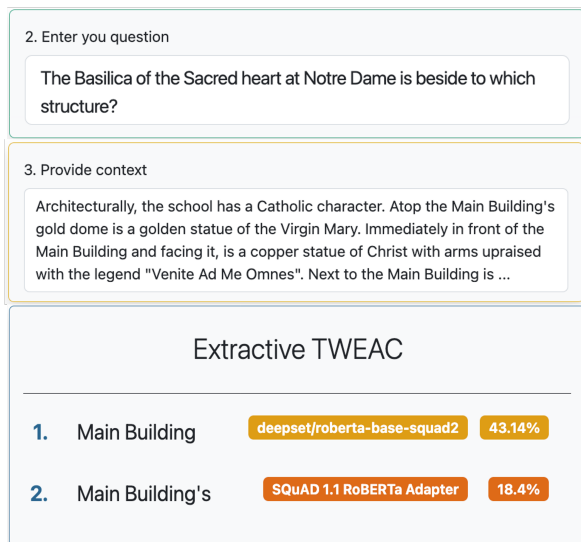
2. Enter you question

The Basilica of the Sacred heart at Notre Dame is beside to which structure?

3. Provide context

Architecturally, the school has a Catholic character. Atop the Main Building's gold dome is a golden statue of the Virgin Mary. Immediately in front of the Main Building and facing it, is a copper statue of Christ with arms upraised with the legend "Venite Ad Me Omnes". Next to the Main Building is ...

Extractive TWEAC

1. Main Building deepset/roberta-base-squad2 43.14%

2. Main Building's SQuAD 1.1 RoBERTa Adapter 18.4%